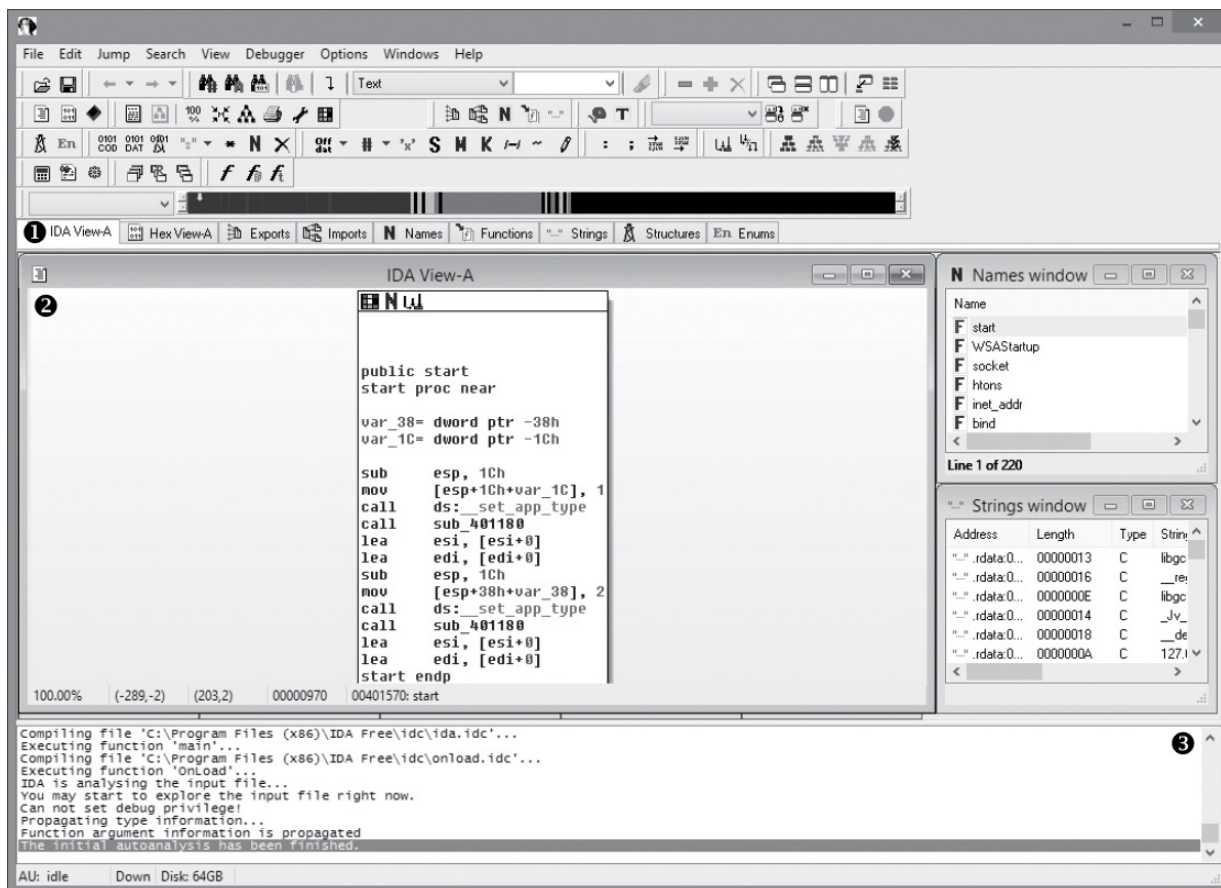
File Edit Jump Search View Debugger Options Windows Help

Text

❶ IDA View-A | Hex View-A | Exports | Imports | Names | Functions | Strings | Structures | Enums

IDA View-A

❷

public start
start proc near

var_38= dword ptr -38h
var_1C= dword ptr -1Ch

sub esp, 1Ch
mov [esp+1Ch+var_1C], 1
call ds:__set_app_type
call sub_401180
lea esi, [esi+0]
lea edi, [edi+0]
sub esp, 1Ch
mov [esp+38h+var_38], 2
call ds:__set_app_type
call sub_401180
lea esi, [esi+0]
lea edi, [edi+0]
start endp

100.00% (-289,-2) (203,2) 00000970 00401570: start

Names window

Name
F start
F WSAStartup
F socket
F htons
F inet_addr
F bind

Line 1 of 220

Strings window

| Address | Length | Type | Strin |
|---|---|---|---|
| .rdata:0... | 00000013 | C | libgc |
| .rdata:0... | 00000016 | C | __re |
| .rdata:0... | 0000000E | C | libgc |
| .rdata:0... | 00000014 | C | _Jv_ |
| .rdata:0... | 00000018 | C | __de |
| .rdata:0... | 0000000A | C | 127.( |

❸

Compiling file 'C:\Program Files (x86)\IDA Free\idc\ida.idc'...
Executing function 'main'...
Compiling file 'C:\Program Files (x86)\IDA Free\idc\onload.idc'...
Executing function 'OnLoad'...
IDA is analysing the input file...
You may start to explore the input file right now.
Can not set debug privilege!
Propagating type information...
Function argument information is propagated
The initial autoanalysis has been finished.

AU: idle Down Disk: 64GB